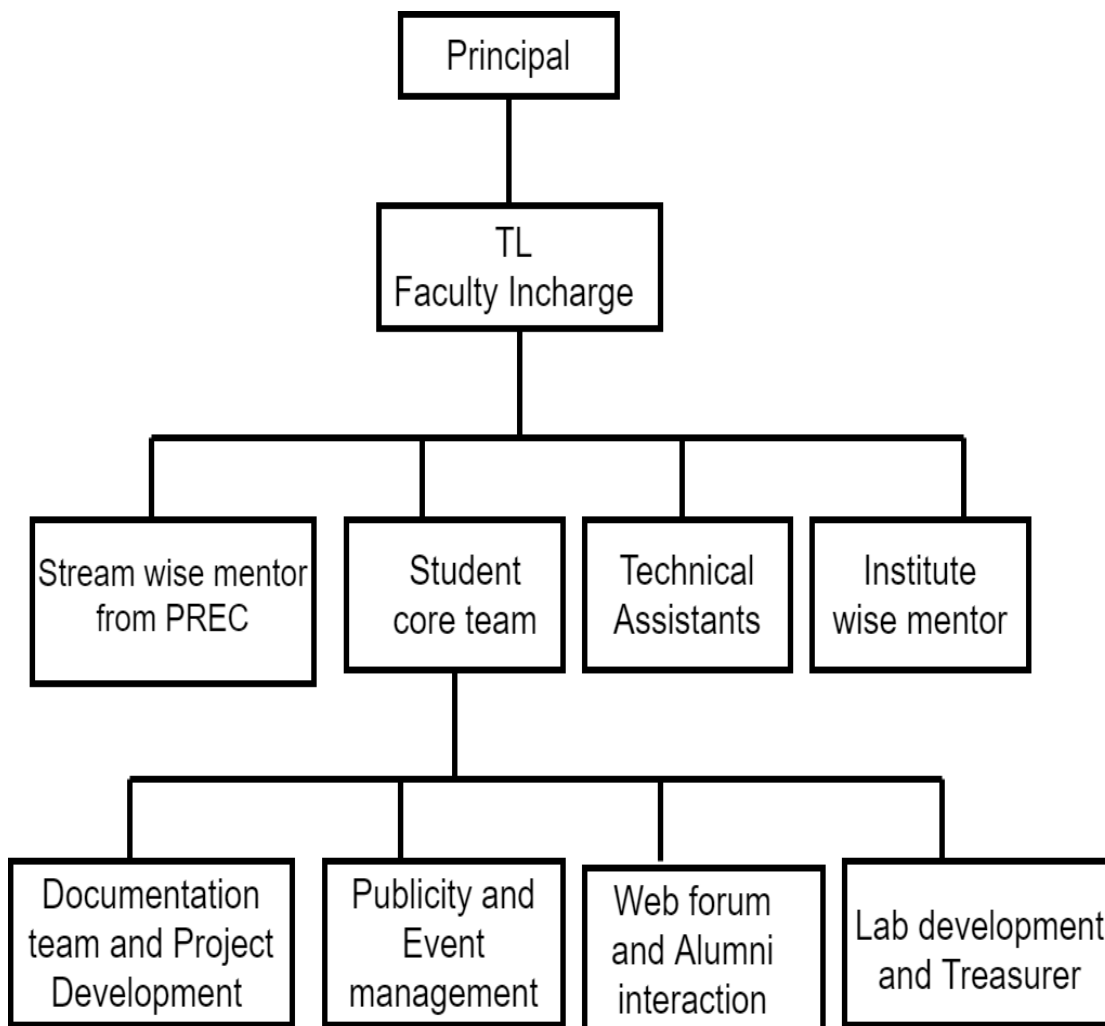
Principal

TL
Faculty Incharge

Stream wise mentor from PREC

Student core team

Technical Assistants

Institute wise mentor

Documentation team and Project Development

Publicity and Event management

Web forum and Alumni interaction

Lab development and Treasurer